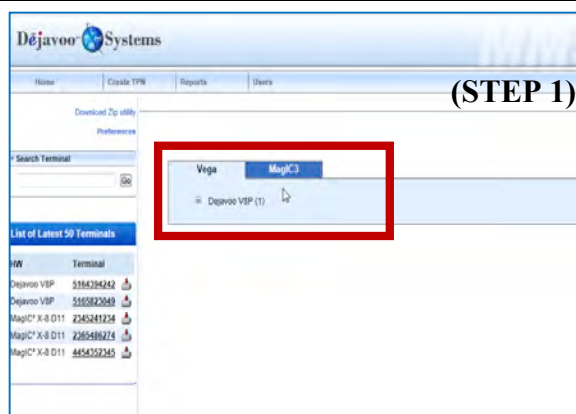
Déjavoo Systems

Home | Create TPN | Reports | Users

(STEP 1)

Download Zip utility
Preferences

Search Terminal
Go

List of Latest 50 Terminals

| HW | Terminal |
|---|---|
| Dejavoo V8P | 5164394242 |
| Dejavoo V8P | 5165823049 |
| MagIC³ X-8 D11 | 2345241234 |
| MagIC³ X-8 D11 | 2365486274 |
| MagIC³ X-8 D11 | 4454352345 |

Vega | MagIC3

Dejavoo V8P (1)